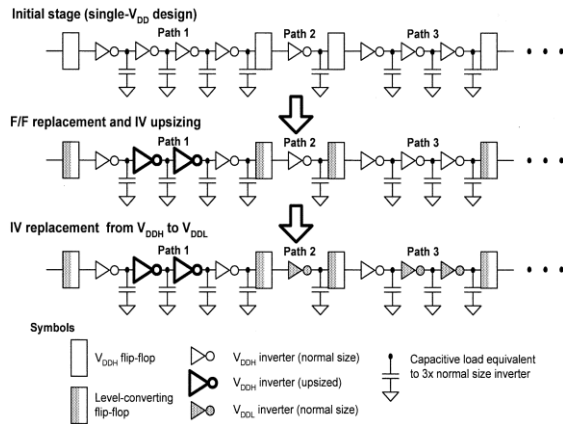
Initial stage (single-$V_{DD}$ design)

Path 1

Path 2

Path 3

F/F replacement and IV upsizing

Path 1

Path 2

Path 3

IV replacement from $V_{DDH}$ to $V_{DDL}$

Path 1

Path 2

Path 3

Symbols

$V_{DDH}$ flip-flop

Level-converting flip-flop

$V_{DDH}$ inverter (normal size)

$V_{DDH}$ inverter (upsized)

$V_{DDL}$ inverter (normal size)

Capacitive load equivalent to 3x normal size inverter